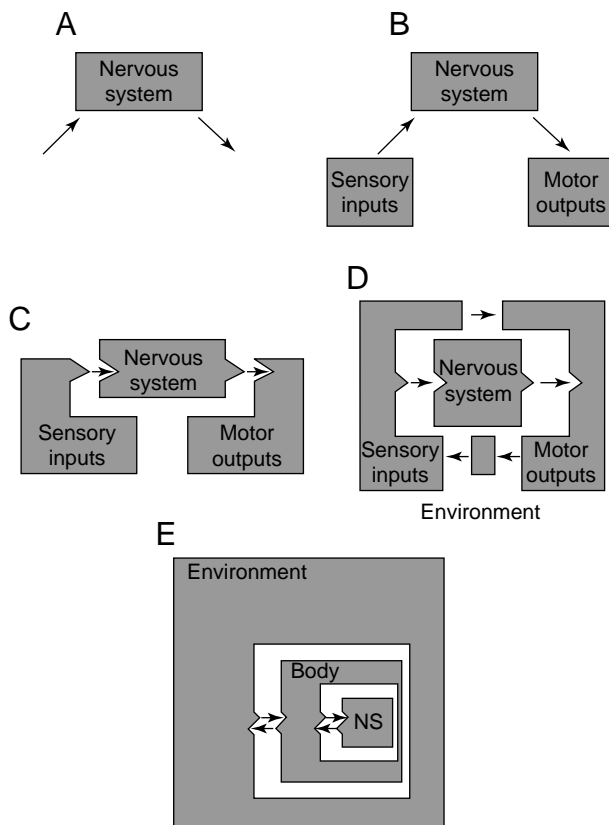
A

Nervous system

B

Nervous system

Sensory inputs

Motor outputs

C

Nervous system

Sensory inputs

Motor outputs

D

Nervous system

Sensory inputs

Motor outputs

Environment

E

Environment

Body

NS